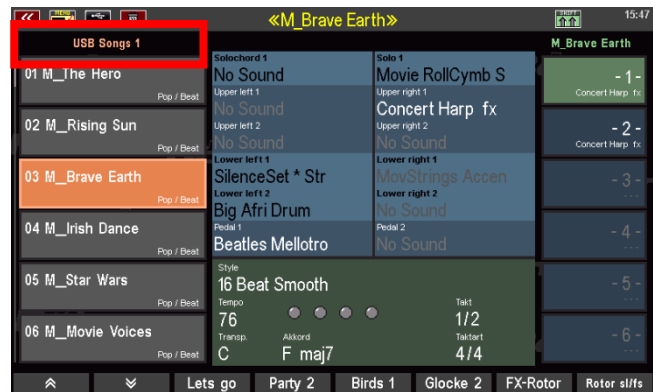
«M_Brave Earth»

15:47

USB Songs 1

M_Brave Earth

01 M_The Hero
Pop / Beat

02 M_Rising Sun
Pop / Beat

03 M_Brave Earth
Pop / Beat

04 M_Irish Dance
Pop / Beat

05 M_Star Wars
Pop / Beat

06 M_Movie Voices
Pop / Beat

Solochord 1
No Sound

Solo 1
Movie RollCymb S

Upper left 1
No Sound

Upper right 1
Concert Harp fx

Upper left 2
No Sound

Upper right 2
No Sound

Lower left 1
SilenceSet * Str

Lower right 1
MovStrings Accen

Lower left 2
Big Afri Drum

Lower right 2
No Sound

Pedal 1
Beatles Mellotro

Pedal 2
No Sound

Style
16 Beat Smooth

Tempo
76

Takt
1/2

Transp.
C

Akkord
F maj7

Taktart
4/4

- 1 -
Concert Harp fx

- 2 -
Concert Harp fx

- 3 -

- 4 -

- 5 -

- 6 -

Lets go | Party 2 | Birds 1 | Glocke 2 | FX-Rotor | Rotor sl/fs